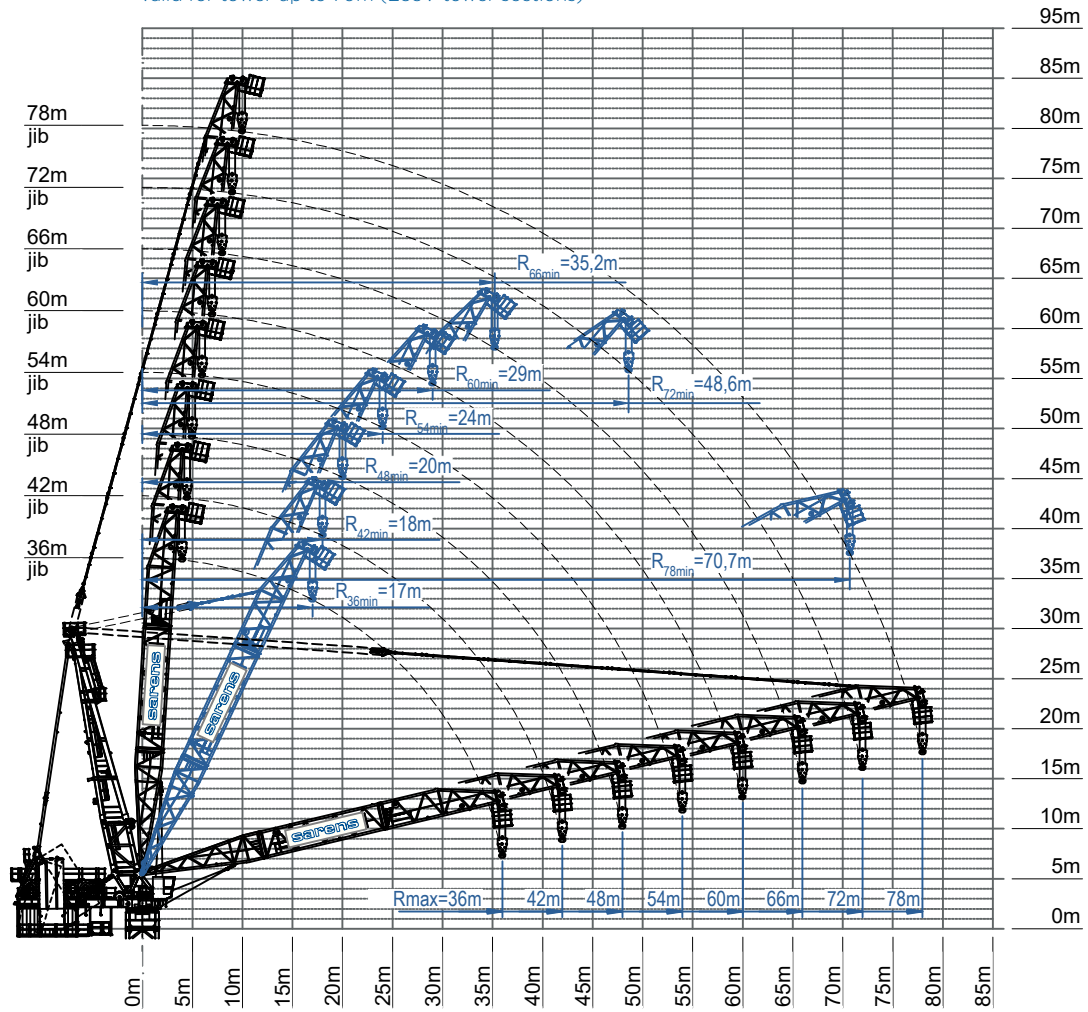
valid for tower up to 78m (2084 tower sections)

95m
85m
80m
75m
70m
65m
60m
55m
50m
45m
40m
35m
30m
25m
20m
15m
10m
5m
0m

78m jib
72m jib
66m jib
60m jib
54m jib
48m jib
42m jib
36m jib

$R_{66min}$=35,2m
$R_{60min}$=29m
$R_{72min}$=48,6m
$R_{54min}$=24m
$R_{48min}$=20m
$R_{42min}$=18m
$R_{78min}$=70,7m
$R_{36min}$=17m

sarens
sarens
sarens

Rmax=36m
42m
48m
54m
60m
66m
72m
78m

0m
5m
10m
15m
20m
25m
30m
35m
40m
45m
50m
55m
60m
65m
70m
75m
80m
85m